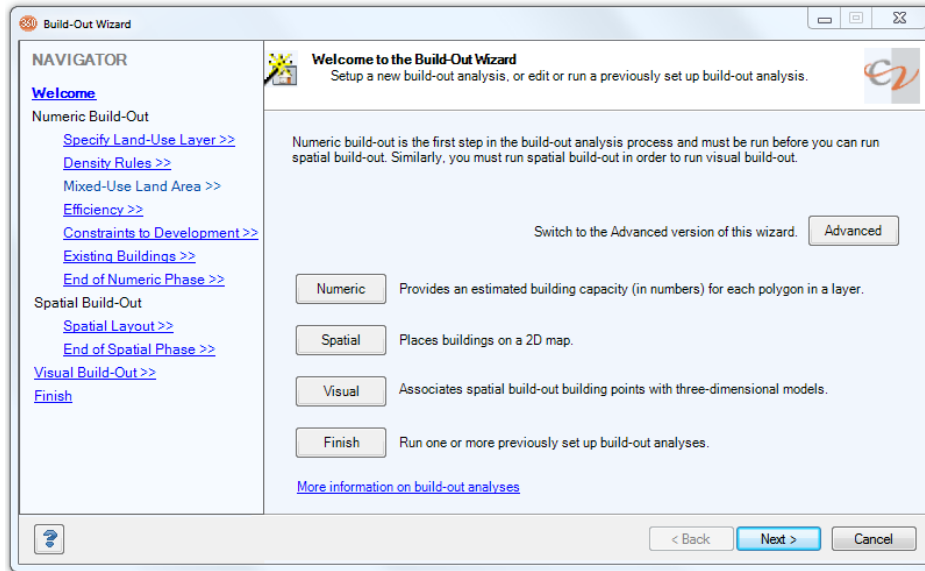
Build-Out Wizard

NAVIGATOR

Welcome
Numeric Build-Out
Specify Land-Use Layer >>
Density Rules >>
Mixed-Use Land Area >>
Efficiency >>
Constraints to Development >>
Existing Buildings >>
End of Numeric Phase >>
Spatial Build-Out
Spatial Layout >>
End of Spatial Phase >>
Visual Build-Out >>
Finish

Welcome to the Build-Out Wizard
Setup a new build-out analysis, or edit or run a previously set up build-out analysis.

Numeric build-out is the first step in the build-out analysis process and must be run before you can run spatial build-out. Similarly, you must run spatial build-out in order to run visual build-out.

Switch to the Advanced version of this wizard. Advanced

Numeric Provides an estimated building capacity (in numbers) for each polygon in a layer.

Spatial Places buildings on a 2D map.

Visual Associates spatial build-out building points with three-dimensional models.

Finish Run one or more previously set up build-out analyses.

More information on build-out analyses

< Back Next > Cancel